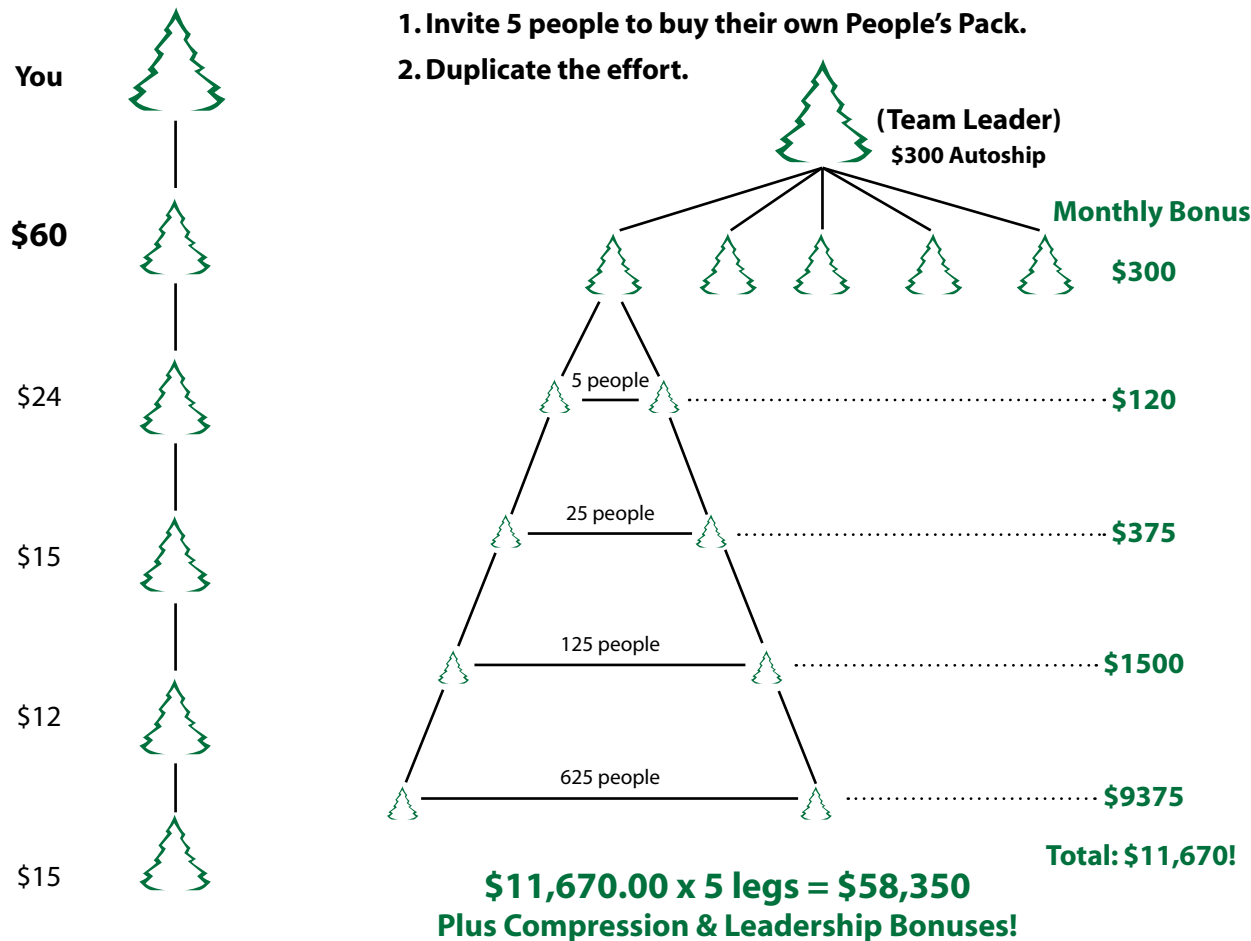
You

$60

$24

$15

$12

$15

1. Invite 5 people to buy their own People's Pack.

2. Duplicate the effort.

(Team Leader)
$300 Autoship

Monthly Bonus

$300

5 people $120

25 people $375

125 people $1500

625 people $9375

Total: $11,670!

$11,670.00 x 5 legs = $58,350
Plus Compression & Leadership Bonuses!